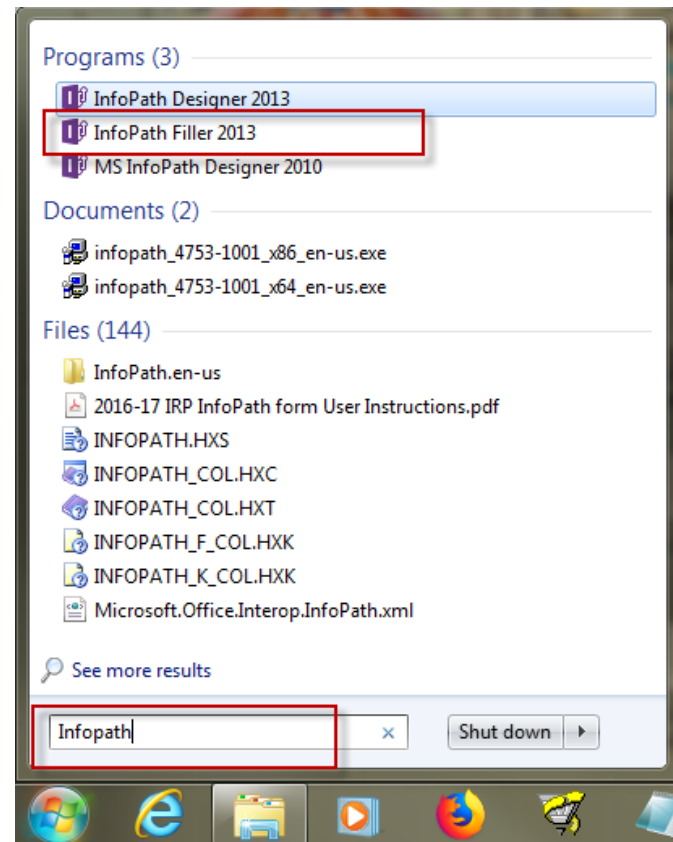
Programs (3)

InfoPath Designer 2013

InfoPath Filler 2013

MS InfoPath Designer 2010

Documents (2)

infopath_4753-1001_x86_en-us.exe

infopath_4753-1001_x64_en-us.exe

Files (144)

InfoPath.en-us

2016-17 IRP InfoPath form User Instructions.pdf

INFOPATH.HXS

INFOPATH_COL.HXC

INFOPATH_COL.HXT

INFOPATH_F_COL.HXK

INFOPATH_K_COL.HXK

Microsoft.Office.Interop.InfoPath.xml

See more results

Infopath

×

Shut down